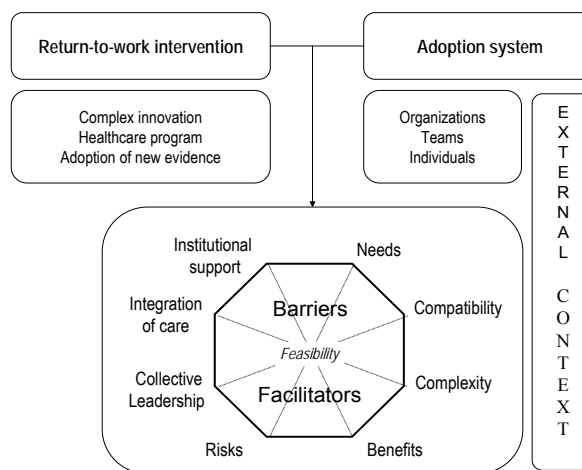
Return-to-work intervention

Adoption system

Complex innovation
Healthcare program
Adoption of new evidence

Organizations
Teams
Individuals

EXTERNAL CONTEXT

Institutional support

Needs

Integration of care

Barriers

Compatibility

Feasibility

Collective Leadership

Facilitators

Complexity

Risks

Benefits